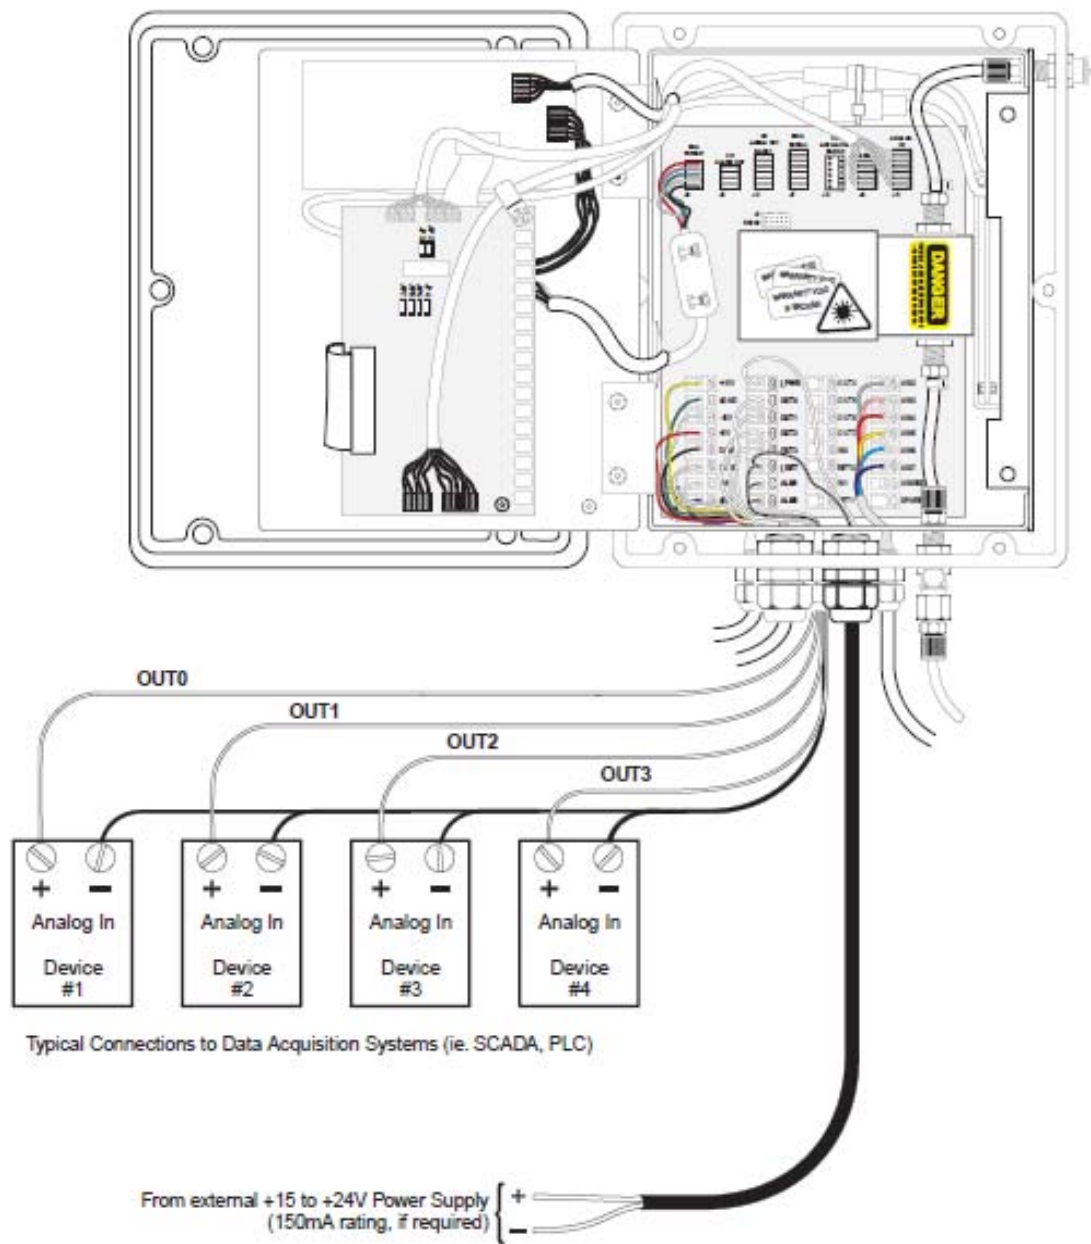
DANGER

OUT0

OUT1

OUT2

OUT3

+ −
Analog In
Device #1

+ −
Analog In
Device #2

+ −
Analog In
Device #3

+ −
Analog In
Device #4

Typical Connections to Data Acquisition Systems (ie. SCADA, PLC)

From external +15 to +24V Power Supply (150mA rating, if required) + −